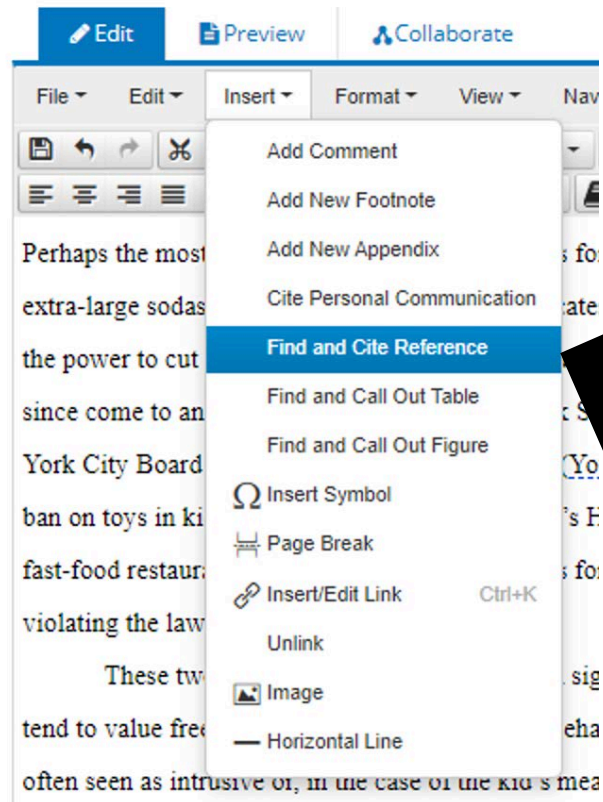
Edit Preview Collaborate

File Edit Insert Format View Nav

Add Comment
Add New Footnote
Add New Appendix
Cite Personal Communication
Find and Cite Reference
Find and Call Out Table
Find and Call Out Figure
Insert Symbol
Page Break
Insert/Edit Link Ctrl+K
Unlink
Image
Horizontal Line

Perhaps the most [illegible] s fo extra-large sodas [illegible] cate the power to cut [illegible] since come to an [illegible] S York City Board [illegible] (Yo ban on toys in ki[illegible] 's H fast-food restaur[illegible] s fo violating the law

These tw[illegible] sig tend to value free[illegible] eha often seen as intrusive or, in the case of the kid's mea